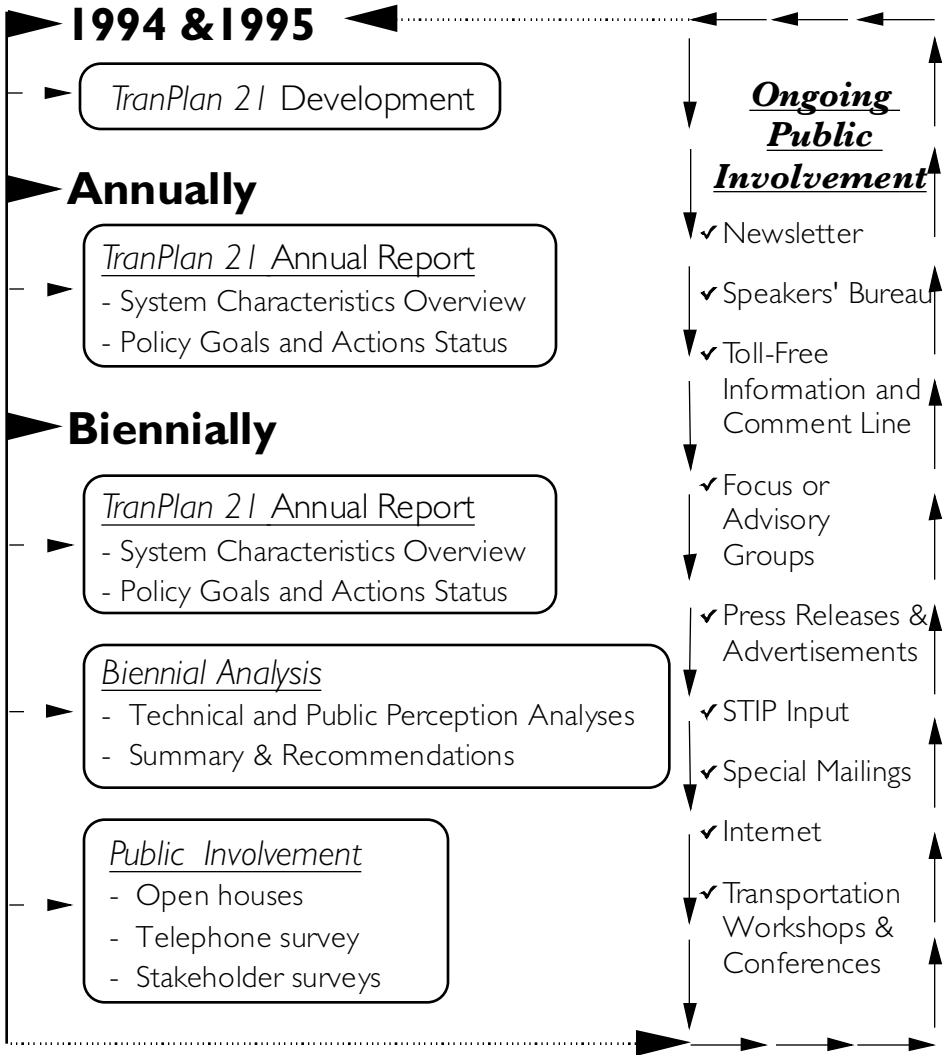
1994 &1995

TranPlan 21 Development

Annually

TranPlan 21 Annual Report
- System Characteristics Overview
- Policy Goals and Actions Status

Biennially

TranPlan 21 Annual Report
- System Characteristics Overview
- Policy Goals and Actions Status

Biennial Analysis
- Technical and Public Perception Analyses
- Summary & Recommendations

Public Involvement
- Open houses
- Telephone survey
- Stakeholder surveys

Ongoing Public Involvement

✓ Newsletter
✓ Speakers' Bureau
✓ Toll-Free Information and Comment Line
✓ Focus or Advisory Groups
✓ Press Releases & Advertisements
✓ STIP Input
✓ Special Mailings
✓ Internet
✓ Transportation Workshops & Conferences